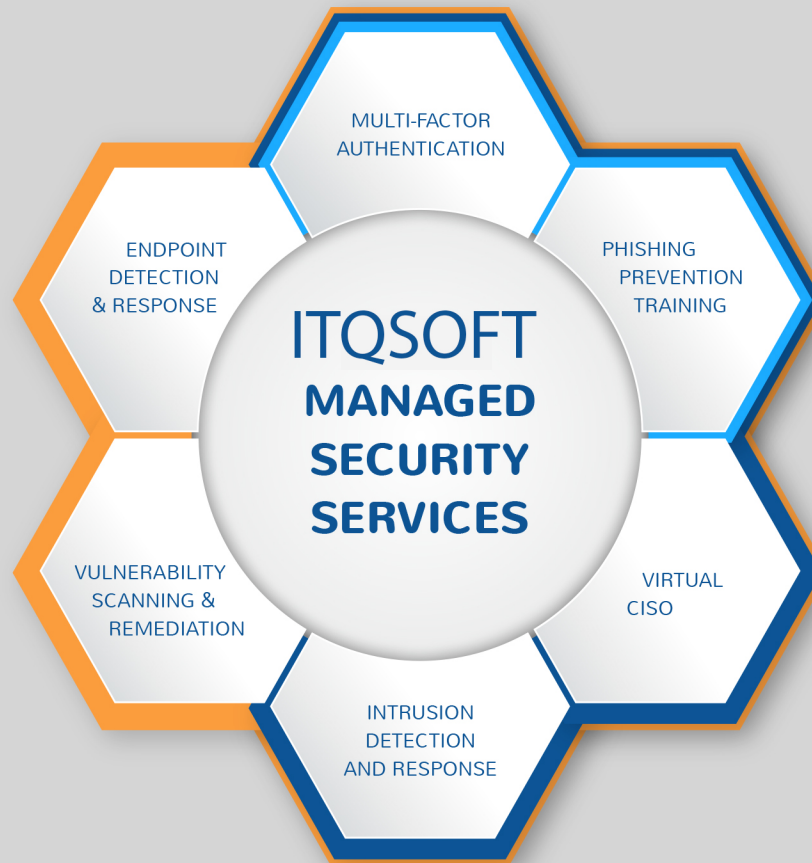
MULTI-FACTOR AUTHENTICATION

ENDPOINT DETECTION & RESPONSE

PHISHING PREVENTION TRAINING

ITQSOFT
MANAGED SECURITY SERVICES

VULNERABILITY SCANNING & REMEDIATION

VIRTUAL CISO

INTRUSION DETECTION AND RESPONSE